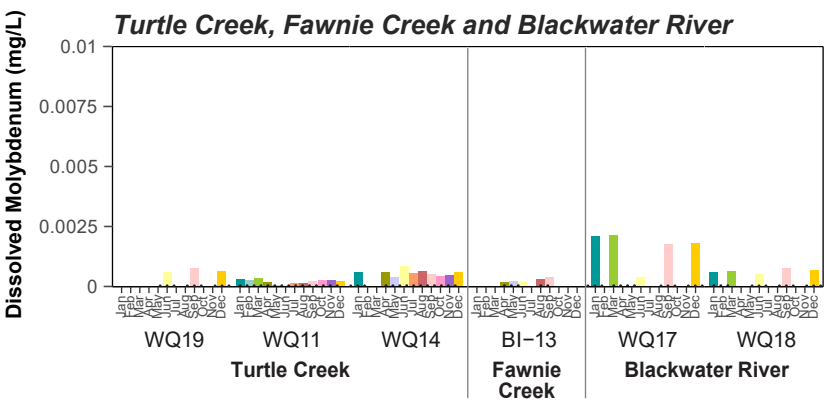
Turtle Creek, Fawnie Creek and Blackwater River

Dissolved Molybdenum (mg/L)

0.01
0.0075
0.005
0.0025
0

Jan Feb Mar Apr May Jun Jul Aug Sep Oct Nov Dec
WQ19

Jan Feb Mar Apr May Jun Jul Aug Sep Oct Nov Dec
WQ11

Jan Feb Mar Apr May Jun Jul Aug Sep Oct Nov Dec
WQ14

Turtle Creek

Jan Feb Mar Apr May Jun Jul Aug Sep Oct Nov Dec
BI−13

Fawnie Creek

Jan Feb Mar Apr May Jun Jul Aug Sep Oct Nov Dec
WQ17

Jan Feb Mar Apr May Jun Jul Aug Sep Oct Nov Dec
WQ18

Blackwater River